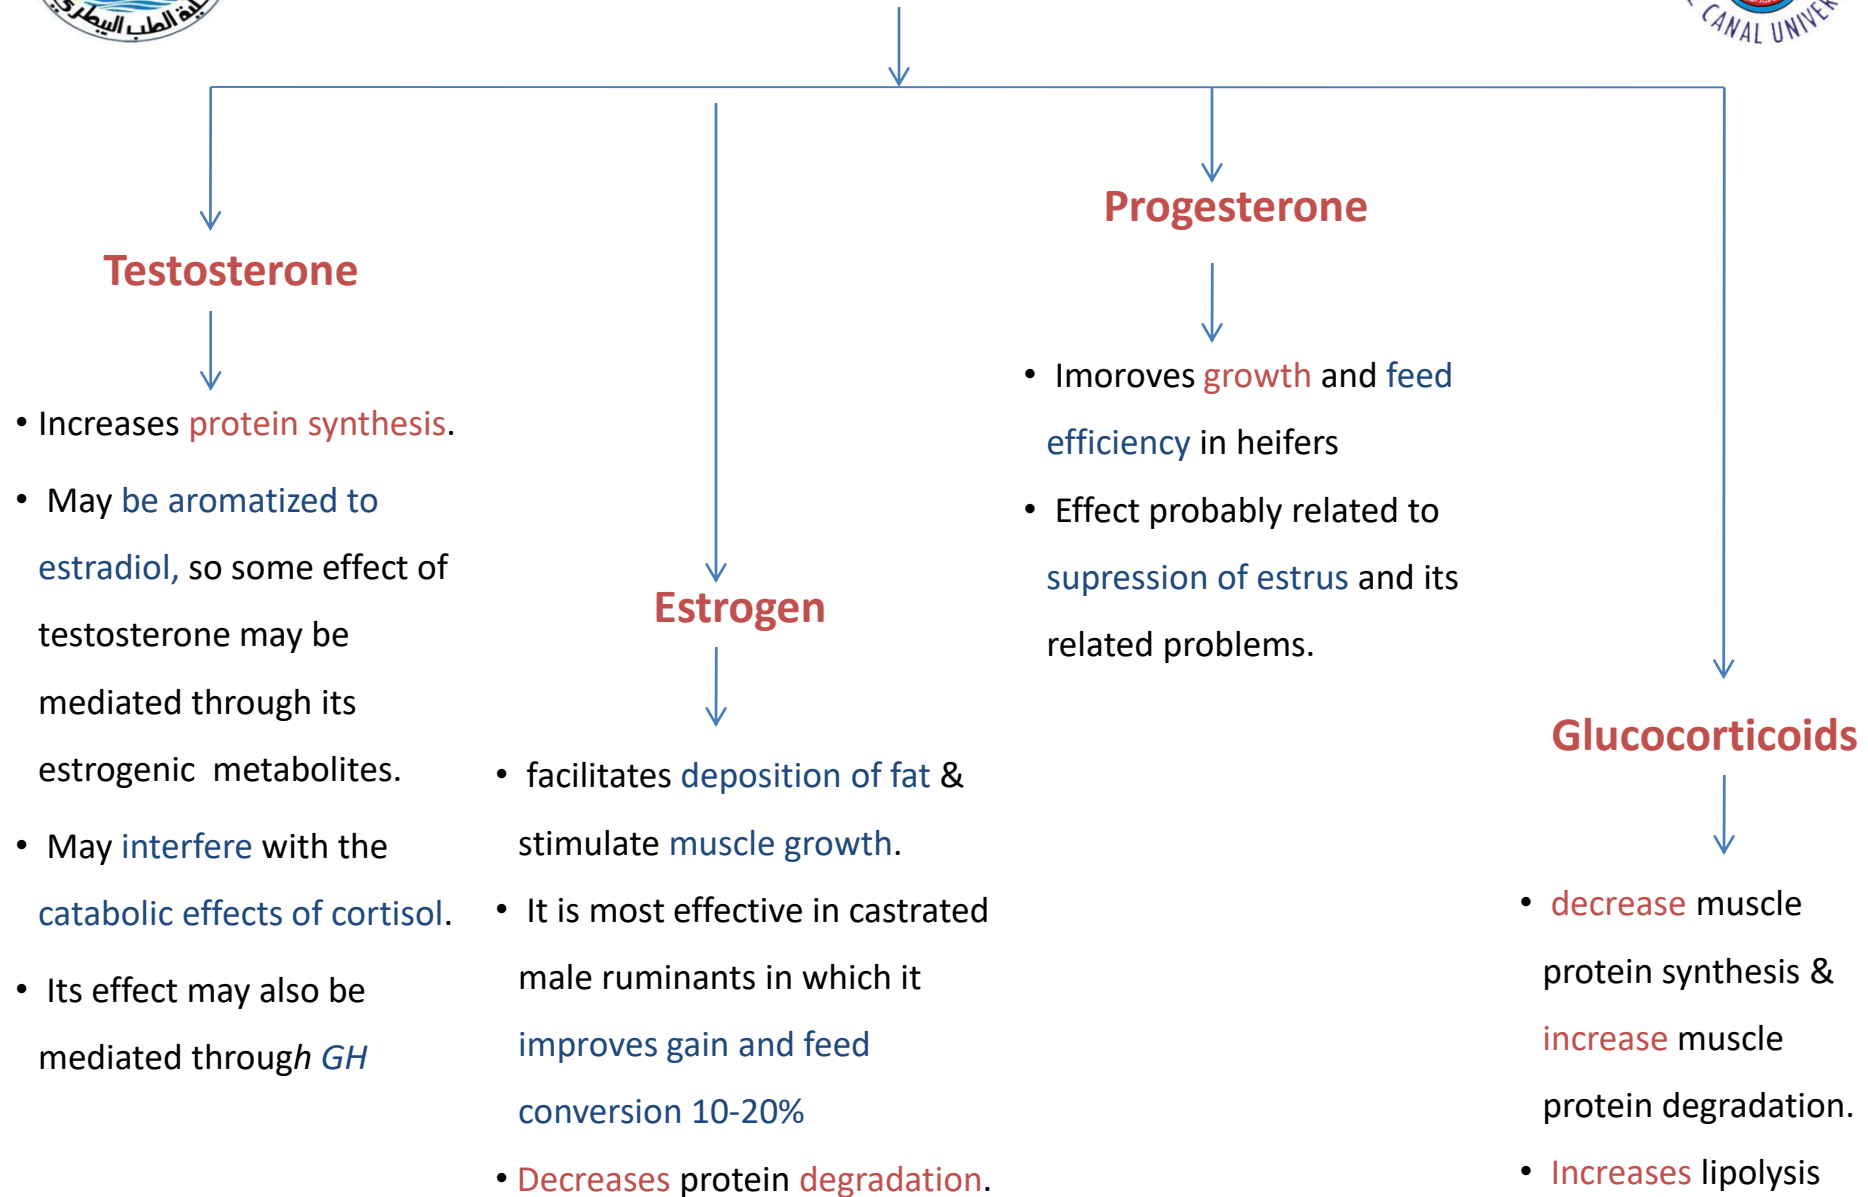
كلية الطب البيطري

CANAL UNIVER

Testosterone

• Increases protein synthesis.

• May be aromatized to estradiol, so some effect of testosterone may be mediated through its estrogenic metabolites.

• May interfere with the catabolic effects of cortisol.

• Its effect may also be mediated through *GH*

Estrogen

• facilitates deposition of fat & stimulate muscle growth.

• It is most effective in castrated male ruminants in which it improves gain and feed conversion 10-20%

• Decreases protein degradation.

Progesterone

• Imoroves growth and feed efficiency in heifers

• Effect probably related to supression of estrus and its related problems.

Glucocorticoids

• decrease muscle protein synthesis & increase muscle protein degradation.

• Increases lipolysis